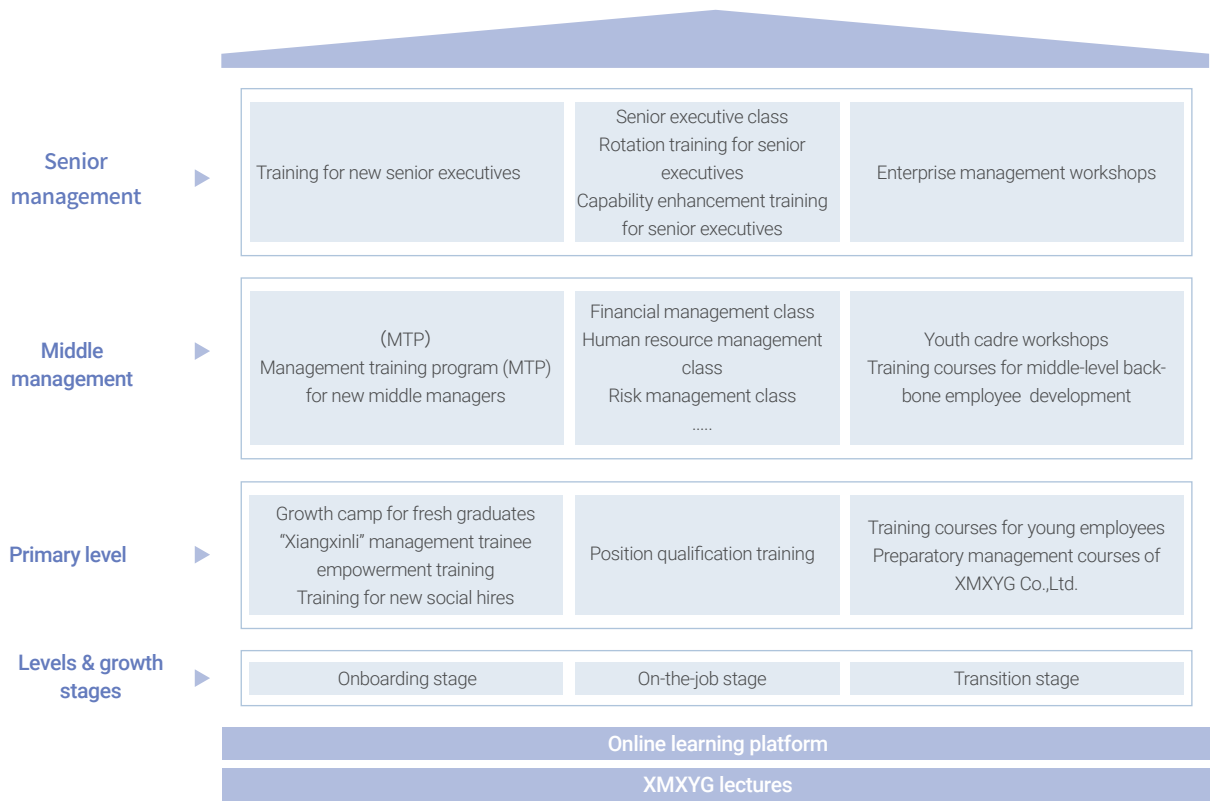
Senior management

Training for new senior executives

Senior executive class
Rotation training for senior executives
Capability enhancement training for senior executives

Enterprise management workshops

Middle management

(MTP)
Management training program (MTP) for new middle managers

Financial management class
Human resource management class
Risk management class
.....

Youth cadre workshops
Training courses for middle-level backbone employee development

Primary level

Growth camp for fresh graduates
"Xiangxinli" management trainee empowerment training
Training for new social hires

Position qualification training

Training courses for young employees
Preparatory management courses of XMXYG Co.,Ltd.

Levels & growth stages

Onboarding stage

On-the-job stage

Transition stage

Online learning platform

XMXYG lectures